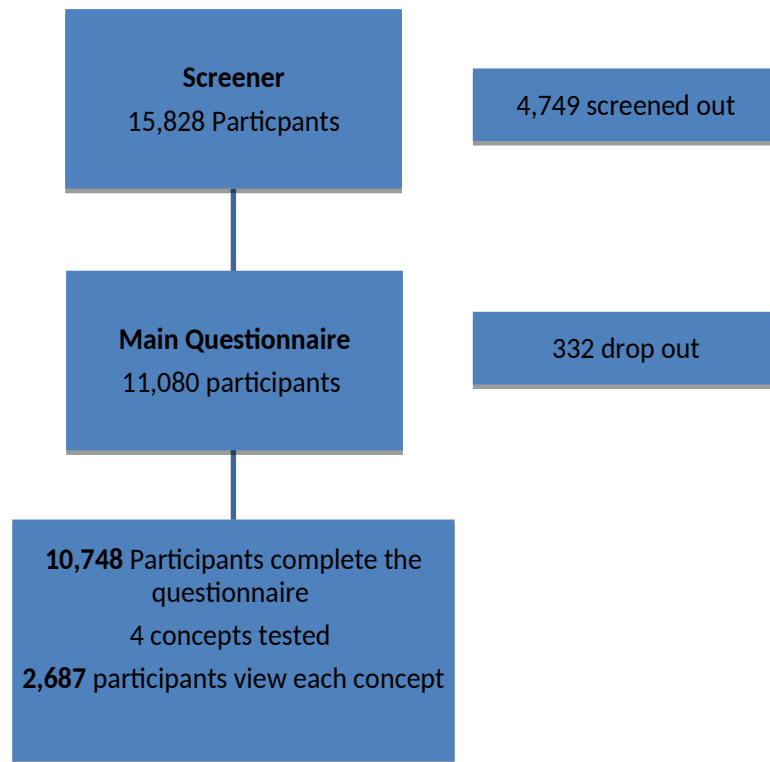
**Screener**
15,828 Particpants

4,749 screened out

**Main Questionnaire**
11,080 participants

332 drop out

**10,748** Participants complete the questionnaire
4 concepts tested
**2,687** participants view each concept